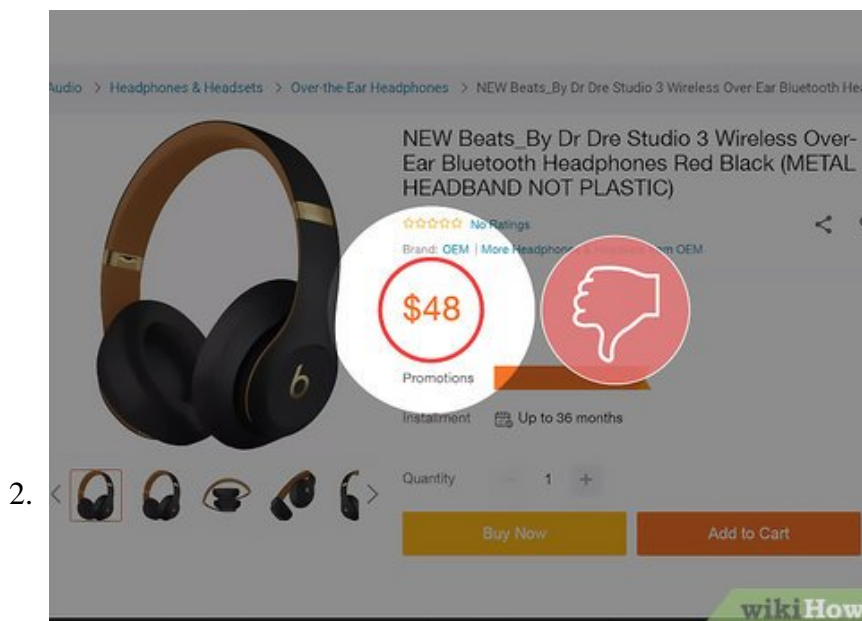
2.

Audio > Headphones & Headsets > Over-the-Ear Headphones > NEW Beats_By Dr Dre Studio 3 Wireless Over-Ear Bluetooth He

NEW Beats_By Dr Dre Studio 3 Wireless Over-Ear Bluetooth Headphones Red Black (METAL HEADBAND NOT PLASTIC)

No Ratings

Brand: OEM | More Headphon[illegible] om OEM

$48

Promotions

Installment Up to 36 months

Quantity − 1 +

Buy Now

Add to Cart

wikiHow